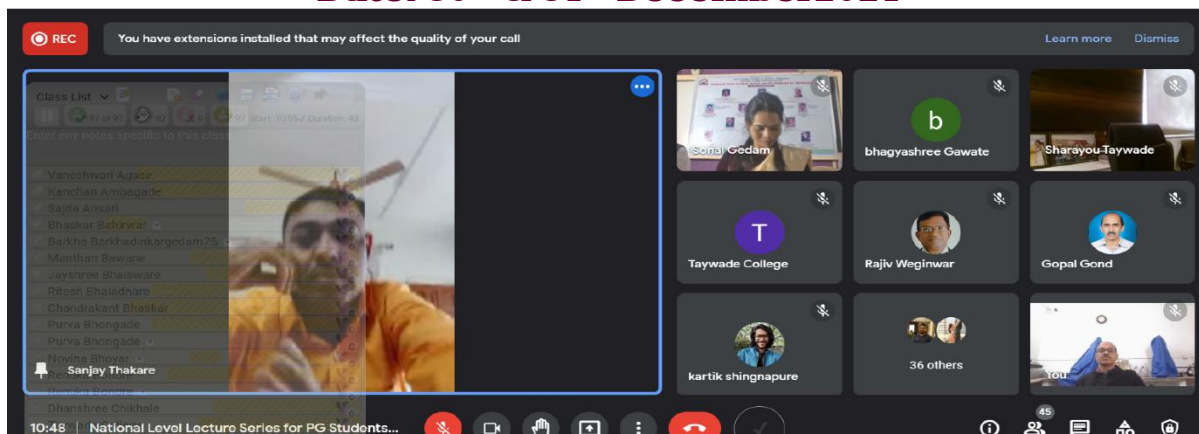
REC

You have extensions installed that may affect the quality of your call

Learn more

Dismiss

Class List

47 of 47

Start: 10:55 / Duration: 43

Enter any notes specific to this class

Vageshwari Agase
Kanchan Ambagade
Sajda Ansari
Bhaskar Bahurwar
Barkha Barkhadinkargedam75
Manthan Bawane
Jayshree Bhaisware
Ritesh Bhaladhare
Chandrakant Bhaskar
Purva Bhongade
Purva Bhongade
Novina Bhoyar
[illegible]
Dhanshree Chikhale

Sanjay Thakare

Sonal Gedam

b

bhagyashree Gawate

Sharayou Taywade

T

Taywade College

Rajiv Weginwar

Gopal Gond

kartik shingnapure

36 others

You

10:48 | National Level Lecture Series for PG Students...

45